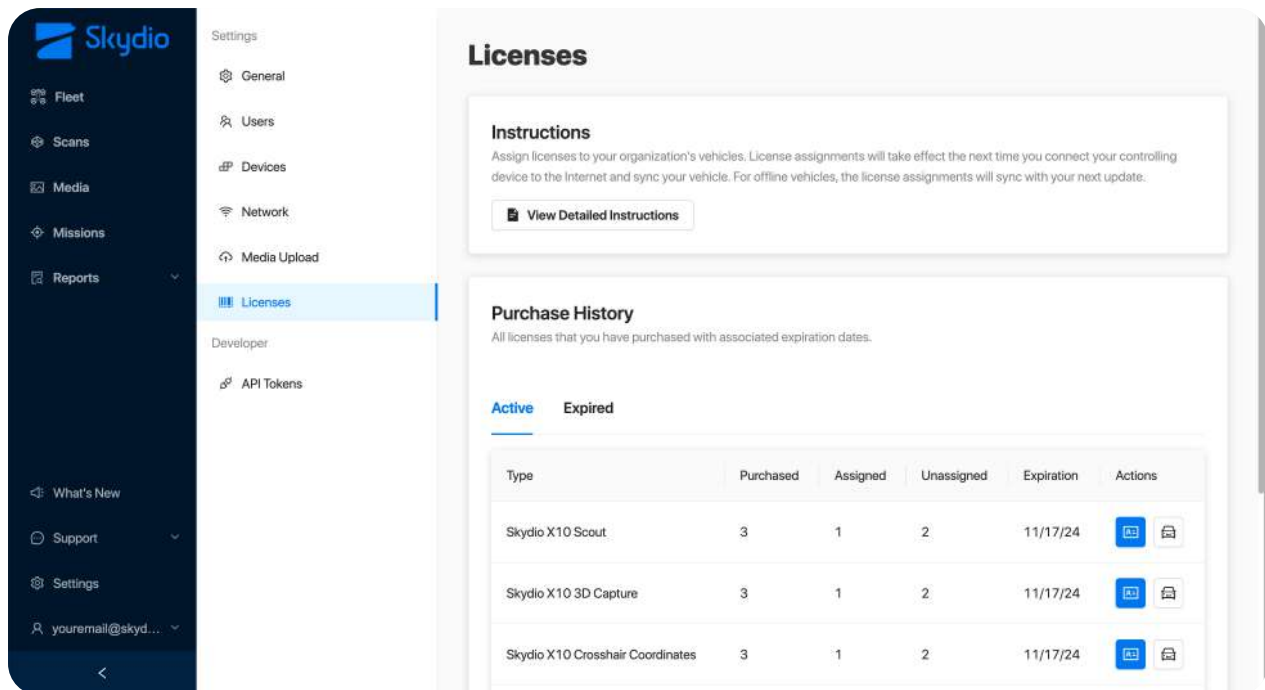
Skydio

Fleet
Scans
Media
Missions
Reports

What's New
Support
Settings
youremail@skyd...
<

Settings
General
Users
Devices
Network
Media Upload
Licenses
Developer
API Tokens

Licenses

Instructions
Assign licenses to your organization's vehicles. License assignments will take effect the next time you connect your controlling device to the Internet and sync your vehicle. For offline vehicles, the license assignments will sync with your next update.

View Detailed Instructions

Purchase History
All licenses that you have purchased with associated expiration dates.

Active Expired

| Type | Purchased | Assigned | Unassigned | Expiration | Actions |
|---|---|---|---|---|---|
| Skydio X10 Scout | 3 | 1 | 2 | 11/17/24 | |
| Skydio X10 3D Capture | 3 | 1 | 2 | 11/17/24 | |
| Skydio X10 Crosshair Coordinates | 3 | 1 | 2 | 11/17/24 | |